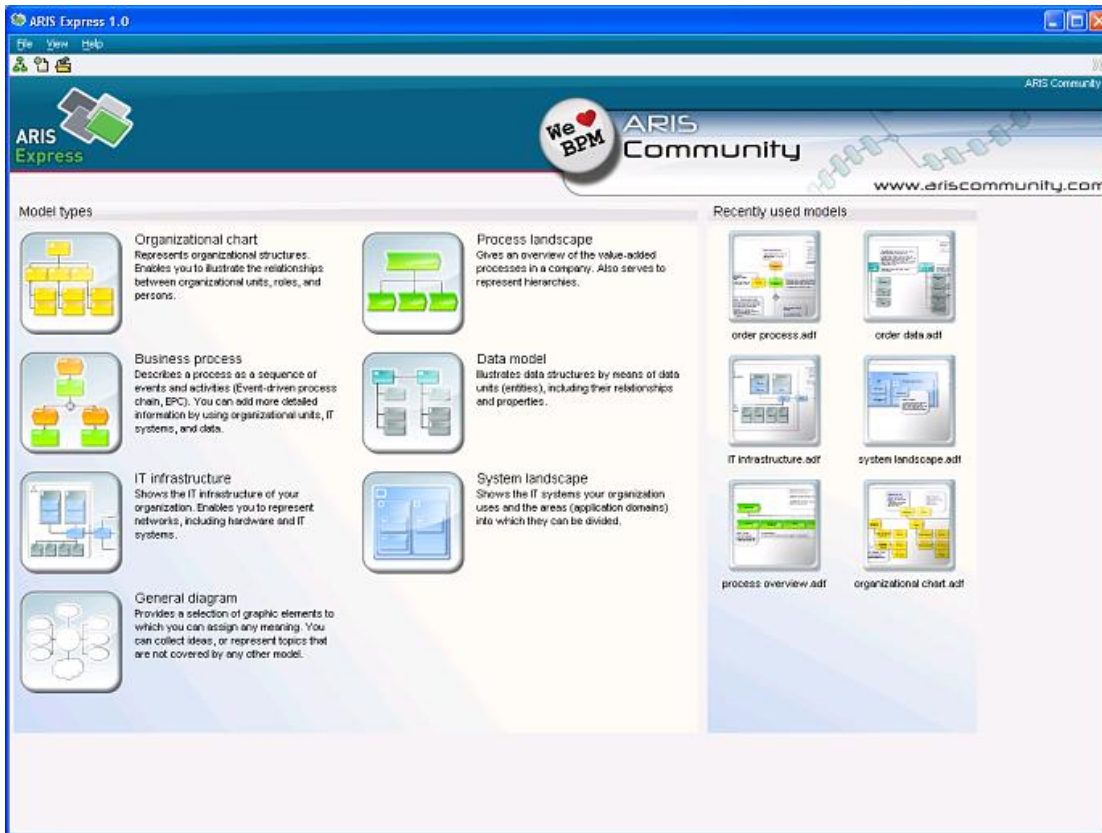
ARIS Express 1.0

File View Help

ARIS Community

ARIS Express

We BPM ARIS Community

www.ariscommunity.com

Model types

Organizational chart
Represents organizational structures. Enables you to illustrate the relationships between organizational units, roles, and persons.

Process landscape
Gives an overview of the value-added processes in a company. Also serves to represent hierarchies.

Business process
Describes a process as a sequence of events and activities (Event-driven process chain, EPC). You can add more detailed information by using organizational units, IT systems, and data.

Data model
Illustrates data structures by means of data units (entities), including their relationships and properties.

IT infrastructure
Shows the IT infrastructure of your organization. Enables you to represent networks, including hardware and IT systems.

System landscape
Shows the IT systems your organization uses and the areas (application domains) into which they can be divided.

General diagram
Provides a selection of graphic elements to which you can assign any meaning. You can collect ideas, or represent topics that are not covered by any other model.

Recently used models

order process.adf

order data.adf

IT infrastructure.adf

system landscape.adf

process overview.adf

organizational chart.adf